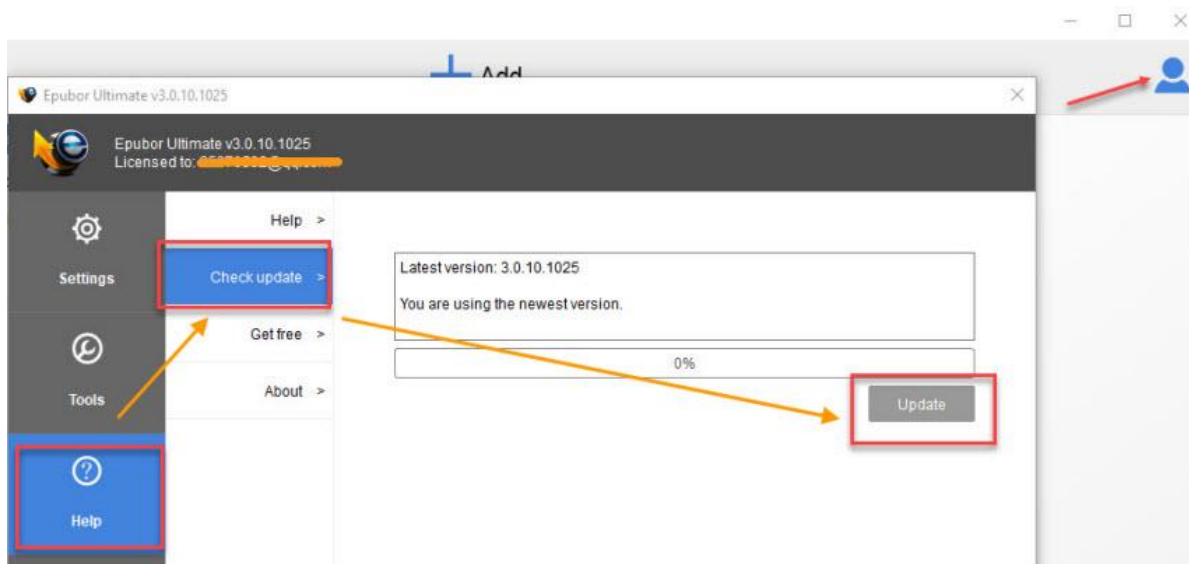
Add

Epubor Ultimate v3.0.10.1025

Epubor Ultimate v3.0.10.1025
Licensed to: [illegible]

Settings

Tools

Help

Help >

Check update >

Get free >

About >

Latest version: 3.0.10.1025

You are using the newest version.

0%

Update